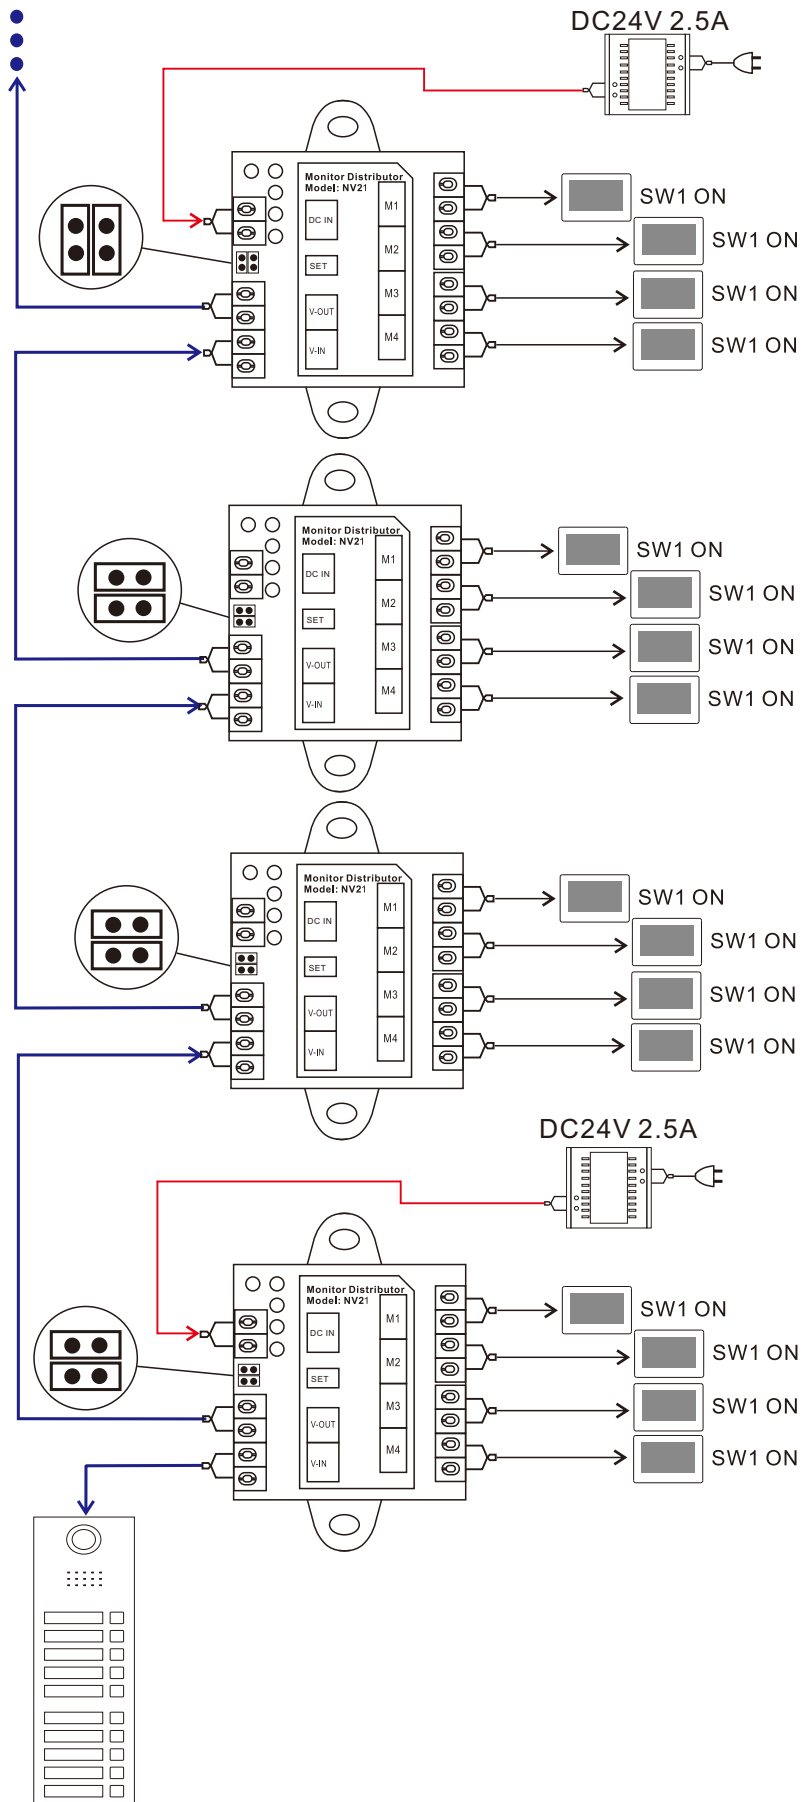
DC24V 2.5A

Monitor Distributor
Model: NV21
DC IN
SET
V-OUT
V-IN
M1
M2
M3
M4

SW1 ON
SW1 ON
SW1 ON
SW1 ON

Monitor Distributor
Model: NV21
DC IN
SET
V-OUT
V-IN
M1
M2
M3
M4

SW1 ON
SW1 ON
SW1 ON
SW1 ON

Monitor Distributor
Model: NV21
DC IN
SET
V-OUT
V-IN
M1
M2
M3
M4

SW1 ON
SW1 ON
SW1 ON
SW1 ON

DC24V 2.5A

Monitor Distributor
Model: NV21
DC IN
SET
V-OUT
V-IN
M1
M2
M3
M4

SW1 ON
SW1 ON
SW1 ON
SW1 ON